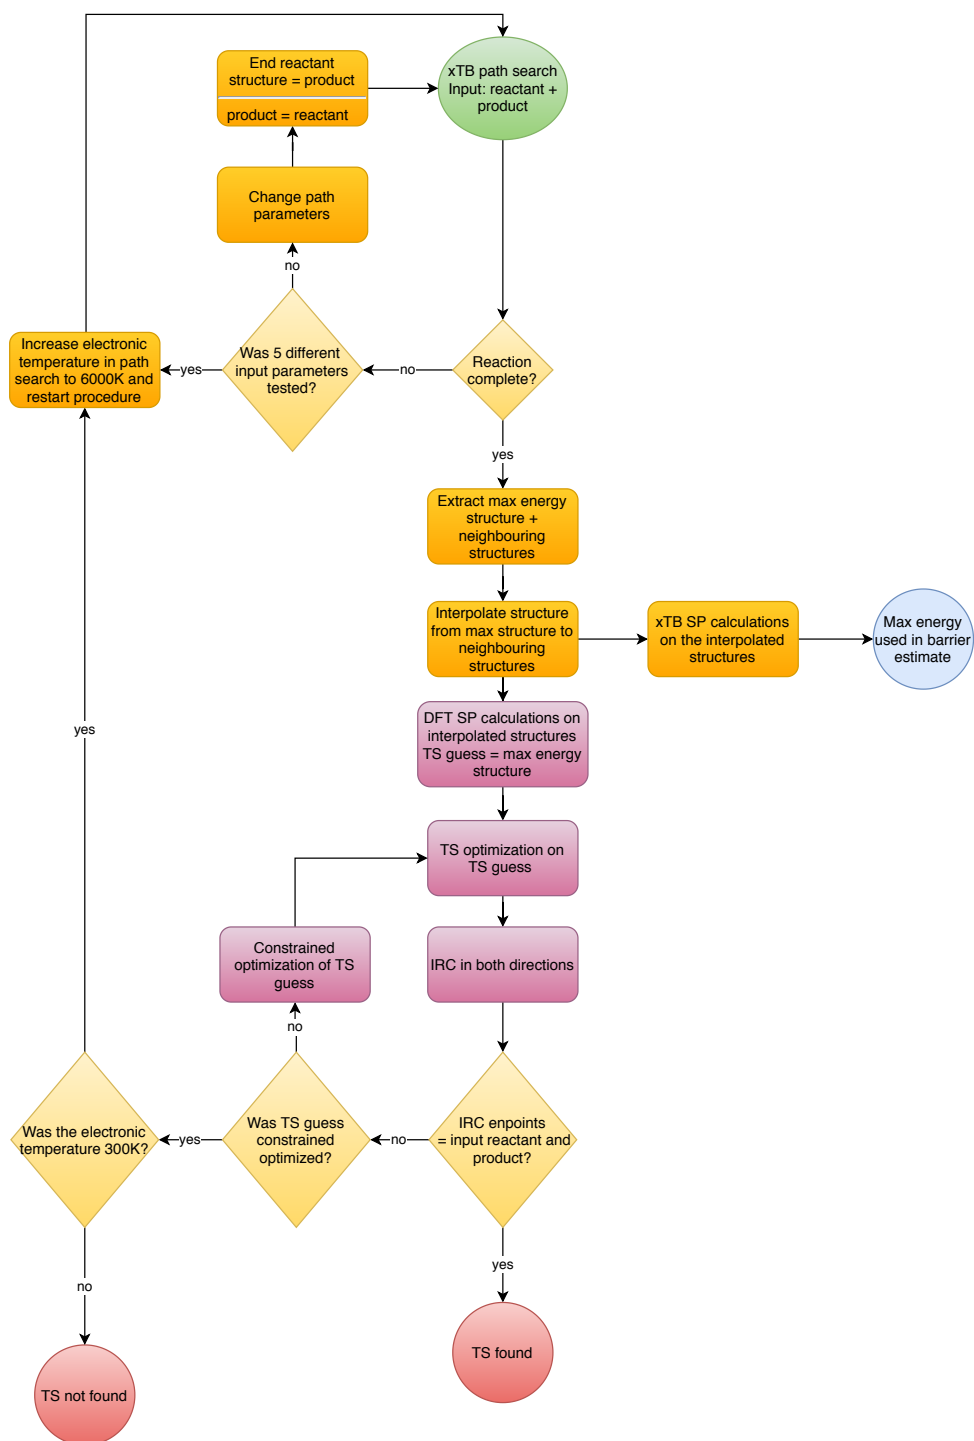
End reactant structure = product

product = reactant

xTB path search Input: reactant + product

Change path parameters

no

Increase electronic temperature in path search to 6000K and restart procedure

yes

Was 5 different input parameters tested?

no

Reaction complete?

yes

Extract max energy structure + neighbouring structures

Interpolate structure from max structure to neighbouring structures

xTB SP calculations on the interpolated structures

Max energy used in barrier estimate

DFT SP calculations on interpolated structures TS guess = max energy structure

TS optimization on TS guess

yes

Constrained optimization of TS guess

IRC in both directions

no

Was the electronic temperature 300K?

yes

Was TS guess constrained optimized?

no

IRC enpoints = input reactant and product?

yes

no

TS found

TS not found